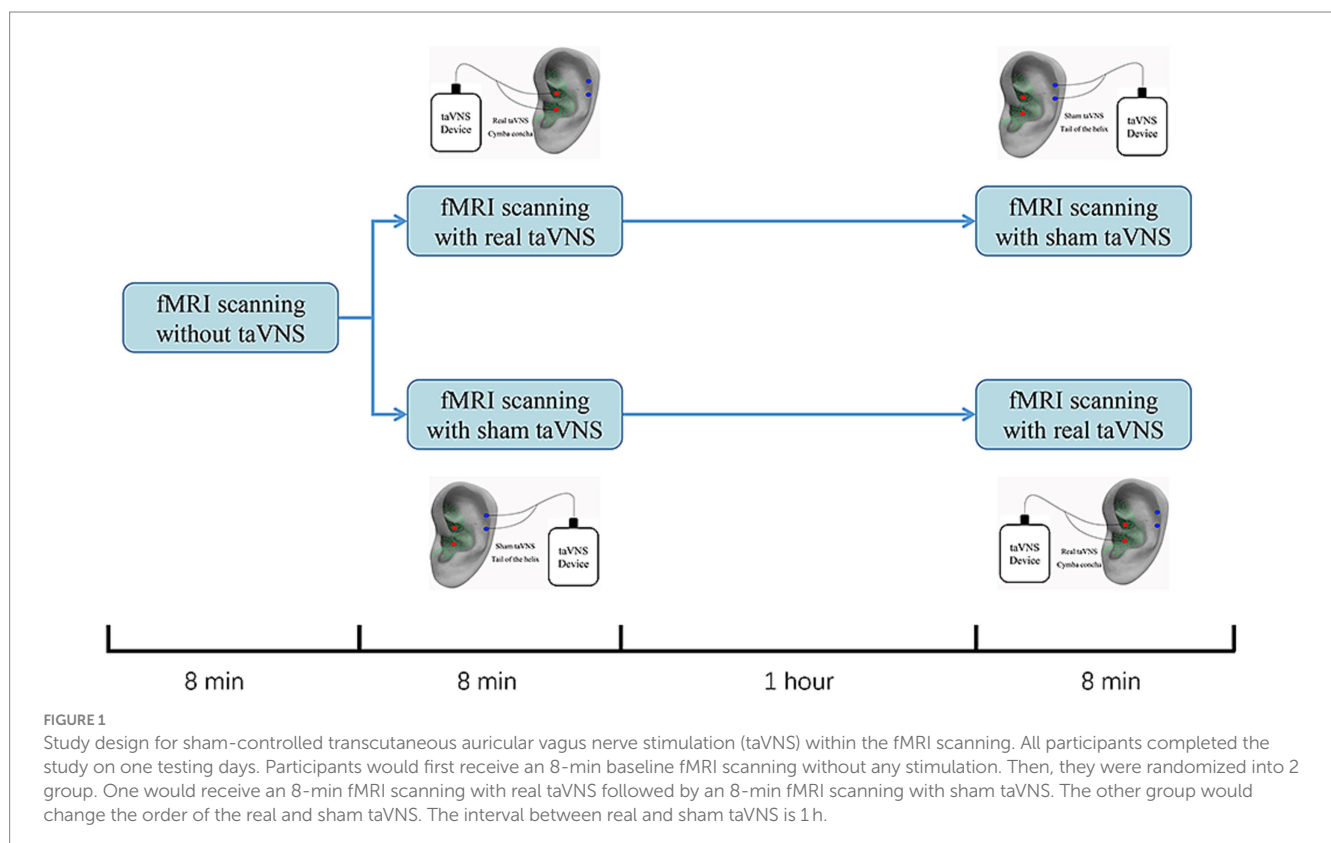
taVNS Device
Real taVNS
Cymba concha

Sham taVNS
Tail of the helix
taVNS Device

fMRI scanning without taVNS

fMRI scanning with real taVNS

fMRI scanning with sham taVNS

fMRI scanning with sham taVNS

fMRI scanning with real taVNS

Sham taVNS
Tail of the helix
taVNS Device

taVNS Device
Real taVNS
Cymba concha

8 min
8 min
1 hour
8 min

FIGURE 1
Study design for sham-controlled transcutaneous auricular vagus nerve stimulation (taVNS) within the fMRI scanning. All participants completed the study on one testing days. Participants would first receive an 8-min baseline fMRI scanning without any stimulation. Then, they were randomized into 2 group. One would receive an 8-min fMRI scanning with real taVNS followed by an 8-min fMRI scanning with sham taVNS. The other group would change the order of the real and sham taVNS. The interval between real and sham taVNS is 1 h.